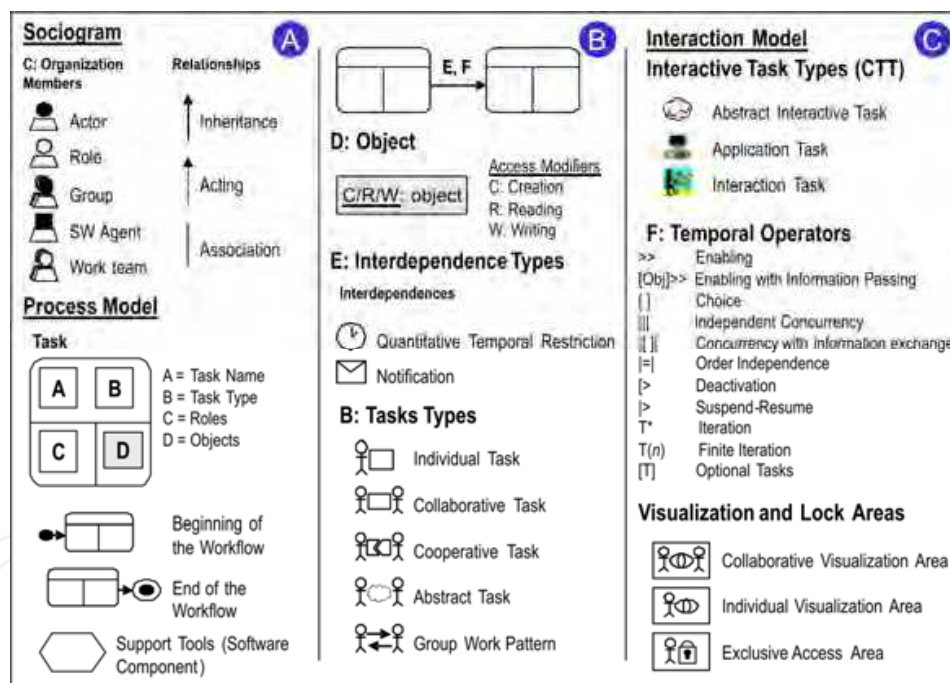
Sociogram A

C: Organization Members

Relationships

Actor

Role

Group

SW Agent

Work team

Inheritance

Acting

Association

Process Model

Task

A

B

C

D

A = Task Name
B = Task Type
C = Roles
D = Objects

Beginning of the Workflow

End of the Workflow

Support Tools (Software Component)

B

E, F

D: Object

C/R/W: object

Access Modifiers
C: Creation
R: Reading
W: Writing

E: Interdependence Types

Interdependences

Quantitative Temporal Restriction

Notification

B: Tasks Types

Individual Task

Collaborative Task

Cooperative Task

Abstract Task

Group Work Pattern

Interaction Model C

Interactive Task Types (CTT)

Abstract Interactive Task

Application Task

Interaction Task

F: Temporal Operators

| | |
|---|---|
| >> | Enabling |
| [Obj]>> | Enabling with Information Passing |
| [] | Choice |
| \|\|\| | Independent Concurrency |
| \|[ ]\| | Concurrency with information exchange |
| \|=\| | Order Independence |
| [> | Deactivation |
| \|> | Suspend-Resume |
| T* | Iteration |
| T($n$) | Finite Iteration |
| [T] | Optional Tasks |

Visualization and Lock Areas

Collaborative Visualization Area

Individual Visualization Area

Exclusive Access Area